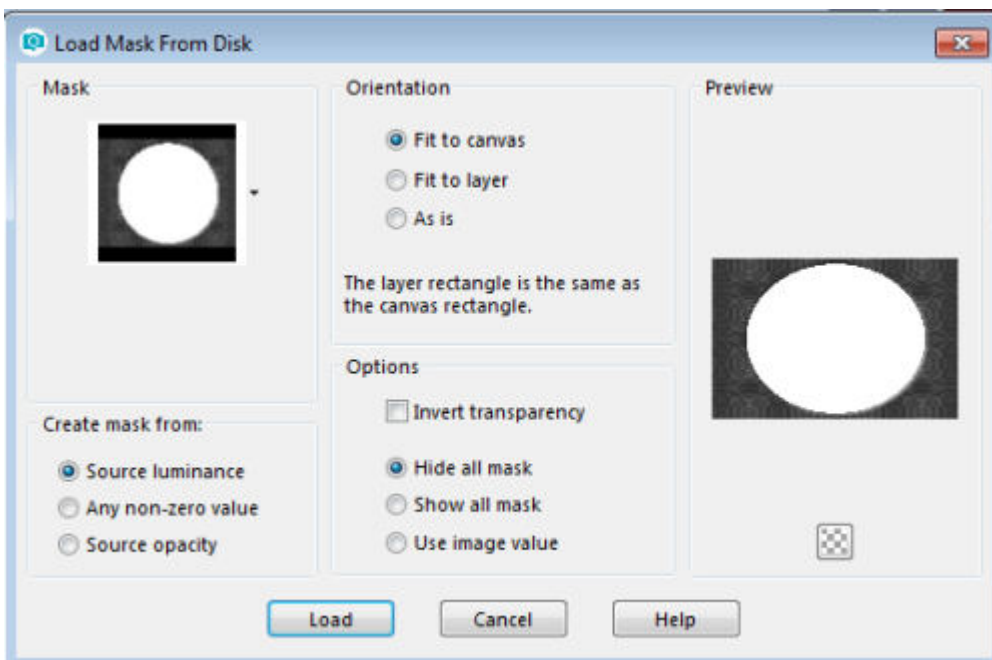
Load Mask From Disk

Mask

Create mask from:

Source luminance

Any non-zero value

Source opacity

Orientation

Fit to canvas

Fit to layer

As is

The layer rectangle is the same as the canvas rectangle.

Options

Invert transparency

Hide all mask

Show all mask

Use image value

Preview

Load

Cancel

Help